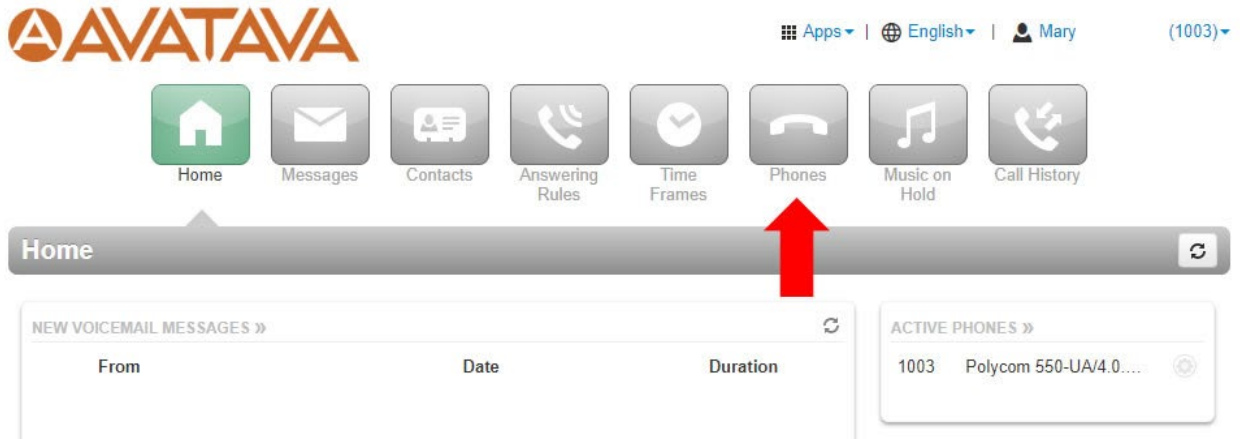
AVATAVA

Apps | English | Mary (1003)

Home Messages Contacts Answering Rules Time Frames Phones Music on Hold Call History

Home

NEW VOICEMAIL MESSAGES »

| From | Date | Duration |
|---|---|---|

ACTIVE PHONES »

1003 Polycom 550-UA/4.0....